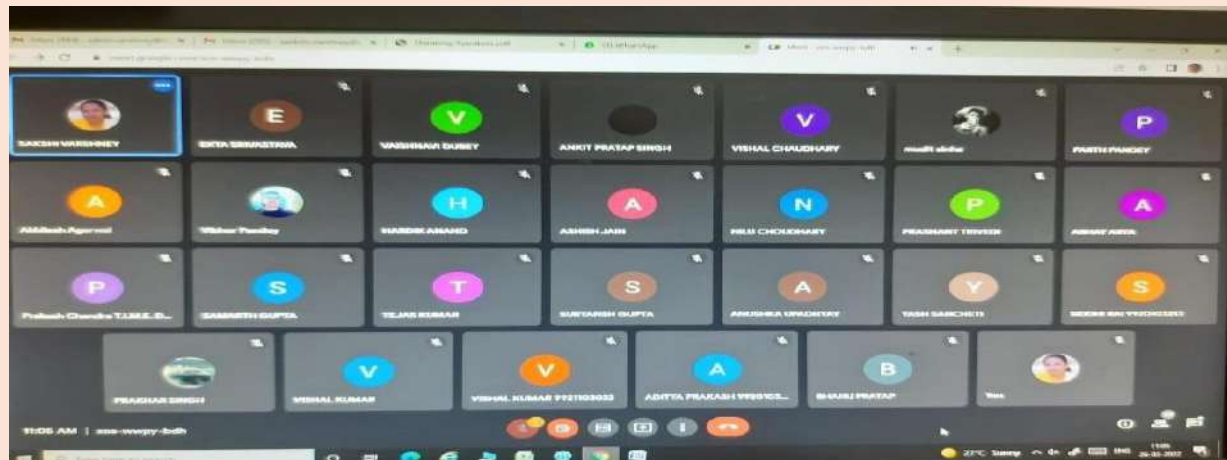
SAKSHI VARSHNEY
E
EKTA SRIVASTAVA
V
VAISHNAVI DUBEY
ANKIT PRATAP SINGH
V
VISHAL CHAUDHARY
mudit sinha
P
PARTH PANDEY
A
Akhilesh Agarwal
Vibhor Pandey
H
HARDIK ANAND
A
ASHISH JAIN
N
NILU CHOUDHARY
P
PRASHANT TRIVEDI
A
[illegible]
P
Prakash Chandra T.I.M.E. D...
S
SAMARTH GUPTA
T
TEJAS KUMAR
S
SURYANSH GUPTA
A
ANUSHKA UPADHYAY
Y
YASH SANCHETI
S
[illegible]
PRASHAR SINGH
V
VISHAL KUMAR
V
VISHAL KUMAR 9921103033
A
ADITYA PRAKASH 9920103...
B
BHANU PRATAP
You
11:05 AM | xna-wwpy-bdh
27°C Sunny